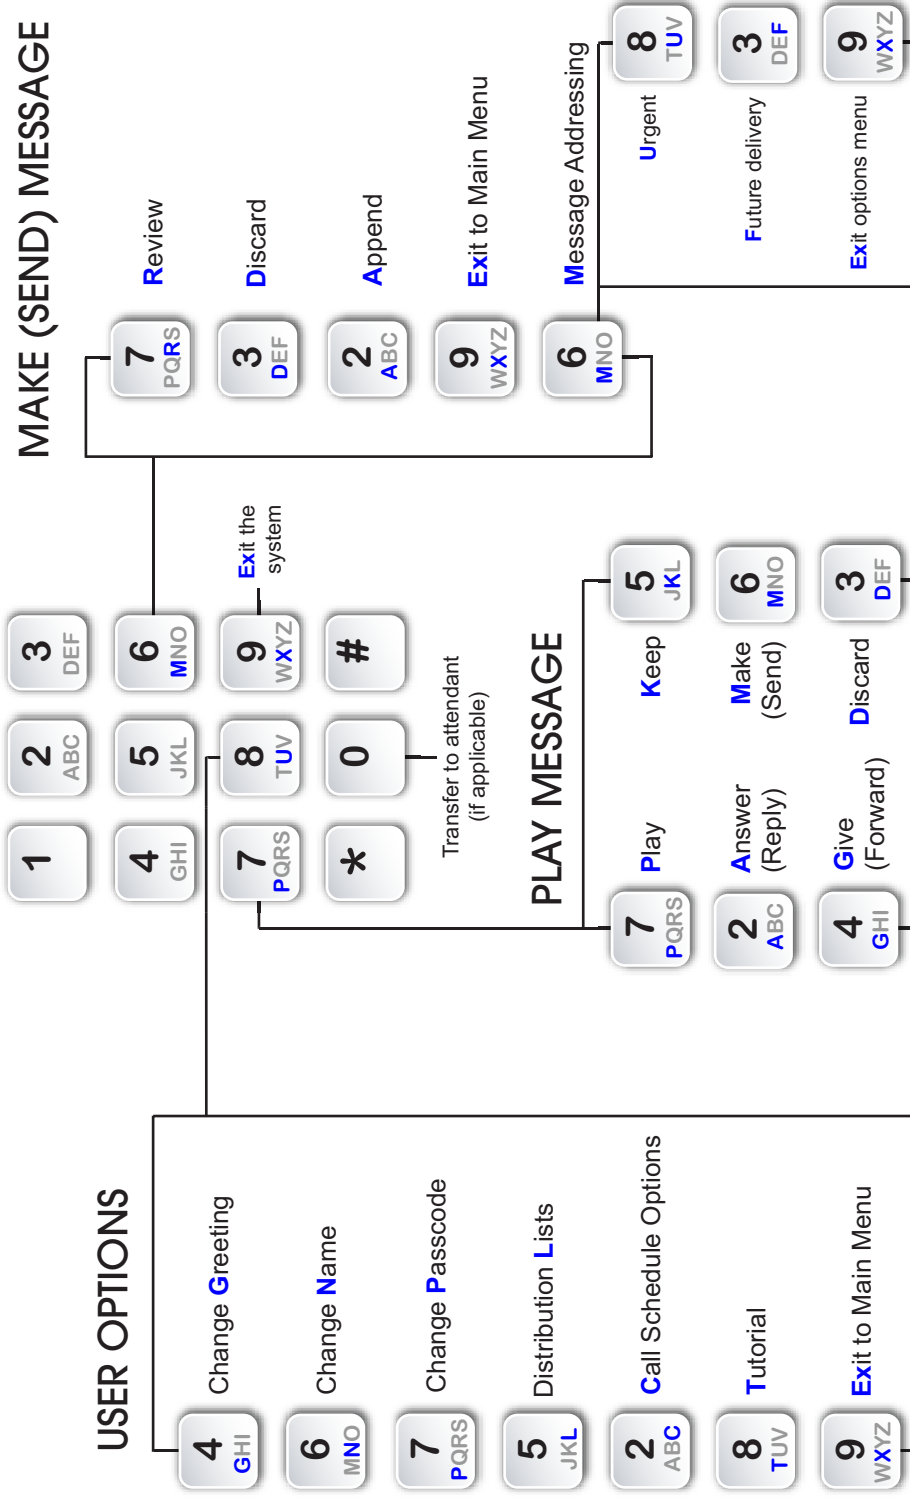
MAKE (SEND) MESSAGE

7 PQRS Review
3 DEF Discard
2 ABC Append
9 WXYZ Exit to Main Menu
6 MNO Message Addressing

8 TUV Urgent
3 DEF Future delivery
9 WXYZ Exit options menu

1
2 ABC
3 DEF
4 GHI
5 JKL
6 MNO
7 PQRS
8 TUV
9 WXYZ
*
0
#

Exit the system

Transfer to attendant (if applicable)

PLAY MESSAGE

7 PQRS Play
5 JKL Keep
2 ABC Answer (Reply)
6 MNO Make (Send)
4 GHI Give (Forward)
3 DEF Discard

USER OPTIONS

4 GHI Change Greeting
6 MNO Change Name
7 PQRS Change Passcode
5 JKL Distribution Lists
2 ABC Call Schedule Options
8 TUV Tutorial
9 WXYZ Exit to Main Menu